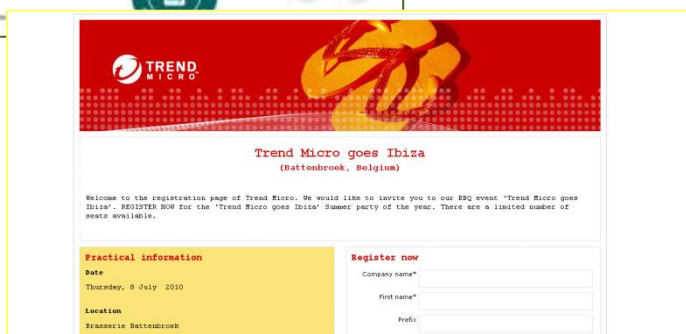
TREND MICRO

Trend Micro goes Ibiza
(Battenbroek, Belgium)

Welcome to the registration page of Trend Micro. We would like to invite you to our BBQ event 'Trend Micro goes Ibiza'. REGISTER NOW for the 'Trend Micro goes Ibiza' Summer party of the year. There are a limited number of seats available.

Practical information

Date
Thursday, 8 July 2010

Location
Brasserie Battenbroek

Register now

Company name*

First name*

Prefix